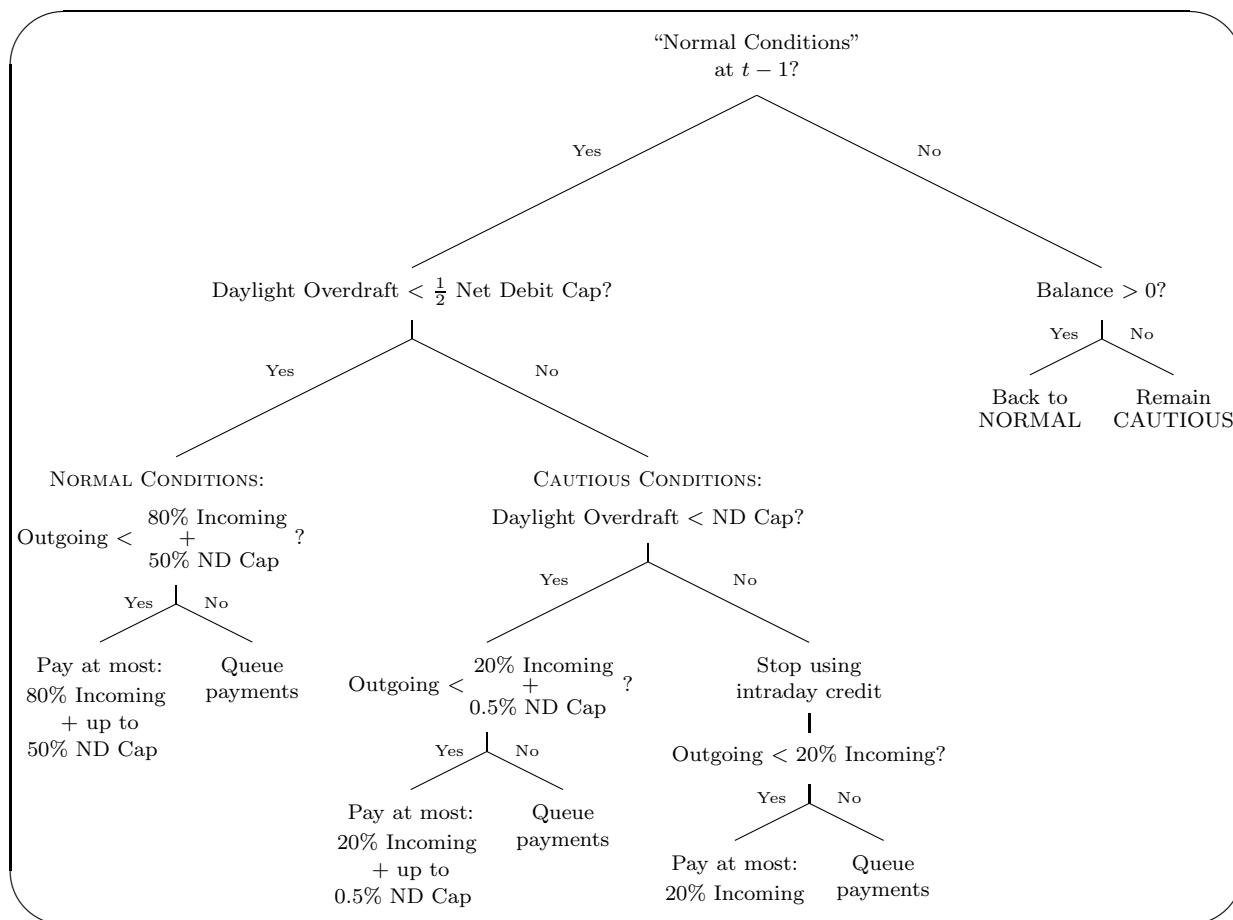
"Normal Conditions" at $t-1$?

Yes

No

Daylight Overdraft $<\frac{1}{2}$ Net Debit Cap?

Balance $>0$?

Yes

No

Back to NORMAL

Remain CAUTIOUS

Yes

No

NORMAL CONDITIONS:

Outgoing $<$ 80% Incoming + 50% ND Cap ?

Yes

No

Pay at most: 80% Incoming + up to 50% ND Cap

Queue payments

CAUTIOUS CONDITIONS:

Daylight Overdraft $<$ ND Cap?

Yes

No

Outgoing $<$ 20% Incoming + 0.5% ND Cap ?

Yes

No

Pay at most: 20% Incoming + up to 0.5% ND Cap

Queue payments

Stop using intraday credit

Outgoing $<$ 20% Incoming?

Yes

No

Pay at most: 20% Incoming

Queue payments